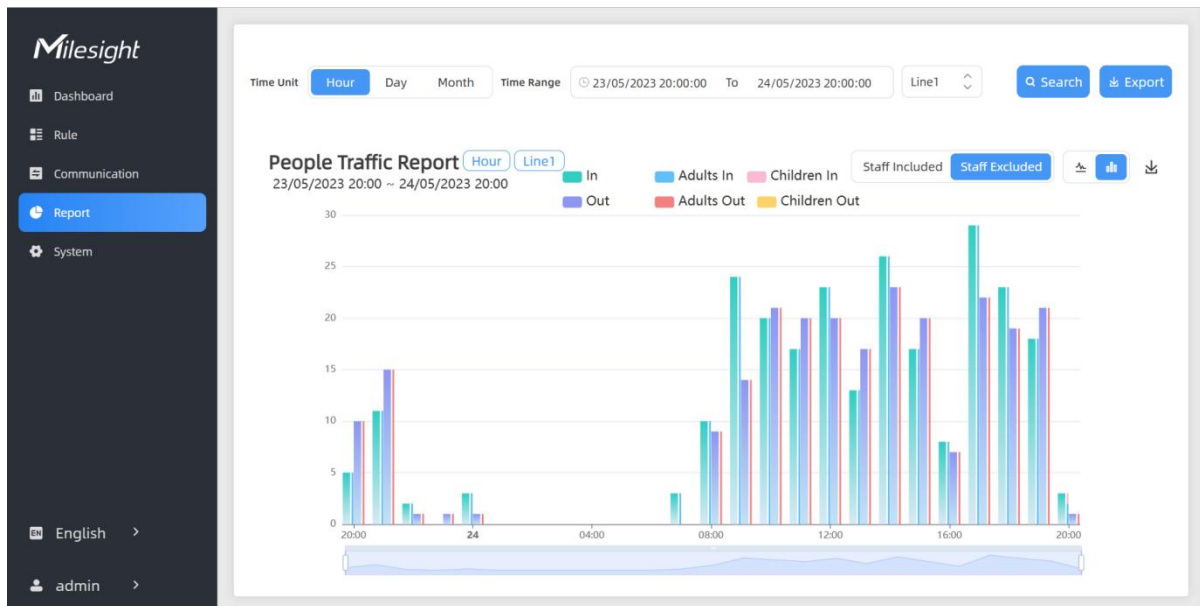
Milesight

Dashboard
Rule
Communication
Report
System

English >
admin >

Time Unit Hour Day Month Time Range 23/05/2023 20:00:00 To 24/05/2023 20:00:00 Line1 Search Export

People Traffic Report Hour Line1
23/05/2023 20:00 ~ 24/05/2023 20:00

In Adults In Children In
Out Adults Out Children Out

Staff Included Staff Excluded

30
25
20
15
10
5
0

20:00 24 04:00 08:00 12:00 16:00 20:00